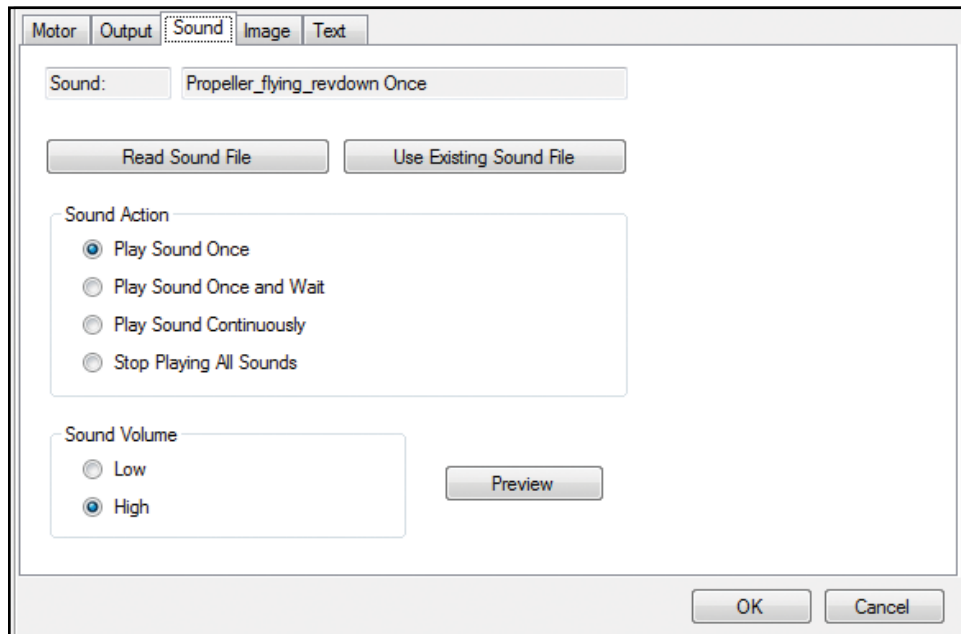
Motor | Output | Sound | Image | Text

Sound: Propeller_flying_revdown Once

Read Sound File
Use Existing Sound File

Sound Action
Play Sound Once
Play Sound Once and Wait
Play Sound Continuously
Stop Playing All Sounds

Sound Volume
Low
High

Preview

OK
Cancel